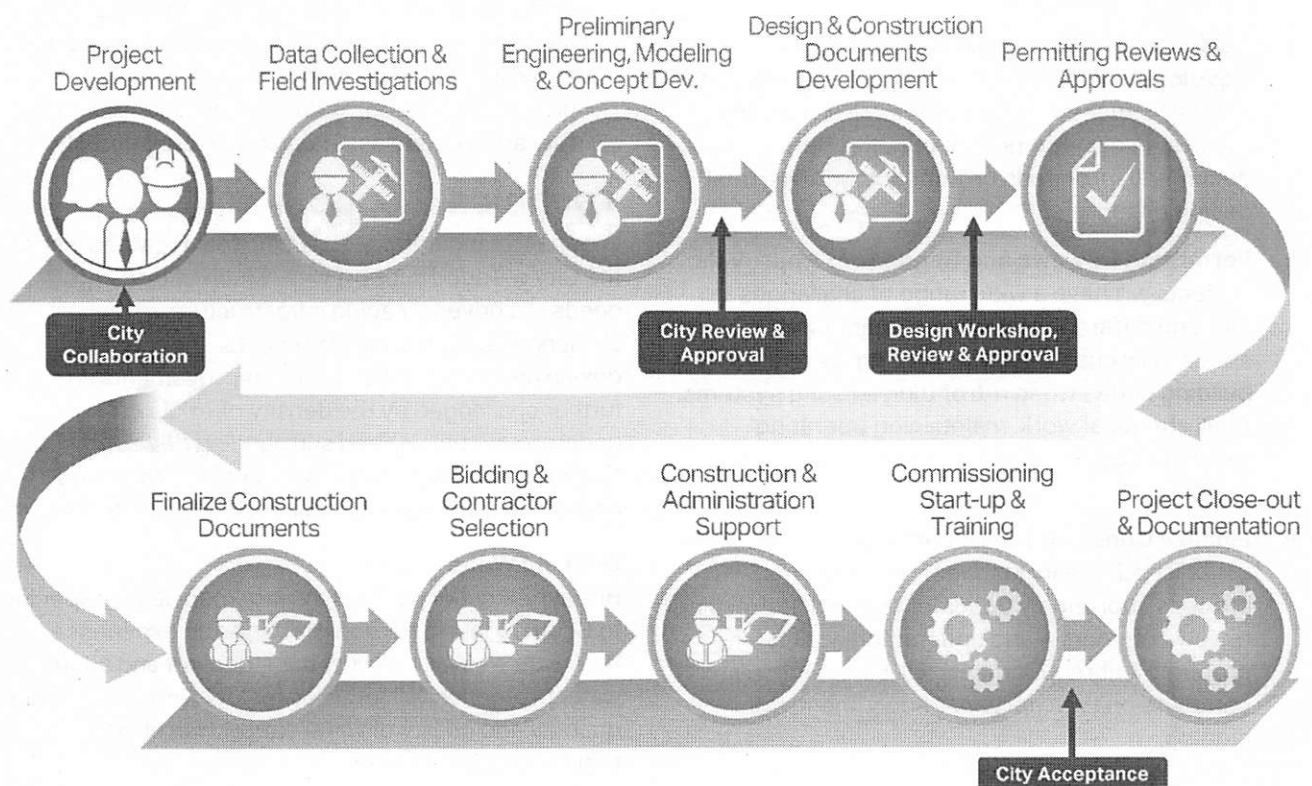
Project Development

Data Collection & Field Investigations

Preliminary Engineering, Modeling & Concept Dev.

Design & Construction Documents Development

Permitting Reviews & Approvals

City Collaboration

City Review & Approval

Design Workshop, Review & Approval

Finalize Construction Documents

Bidding & Contractor Selection

Construction & Administration Support

Commissioning Start-up & Training

Project Close-out & Documentation

City Acceptance